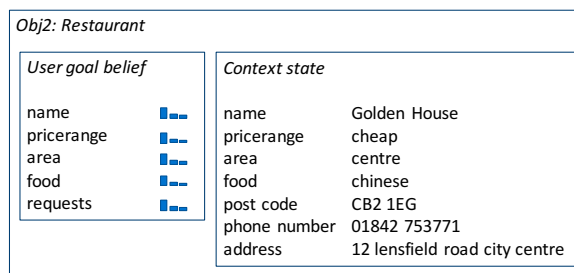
Obj2: Restaurant

User goal belief

name
pricerange
area
food
requests

Context state

| | |
|---|---|
| name | Golden House |
| pricerange | cheap |
| area | centre |
| food | chinese |
| post code | CB2 1EG |
| phone number | 01842 753771 |
| address | 12 lensfield road city centre |